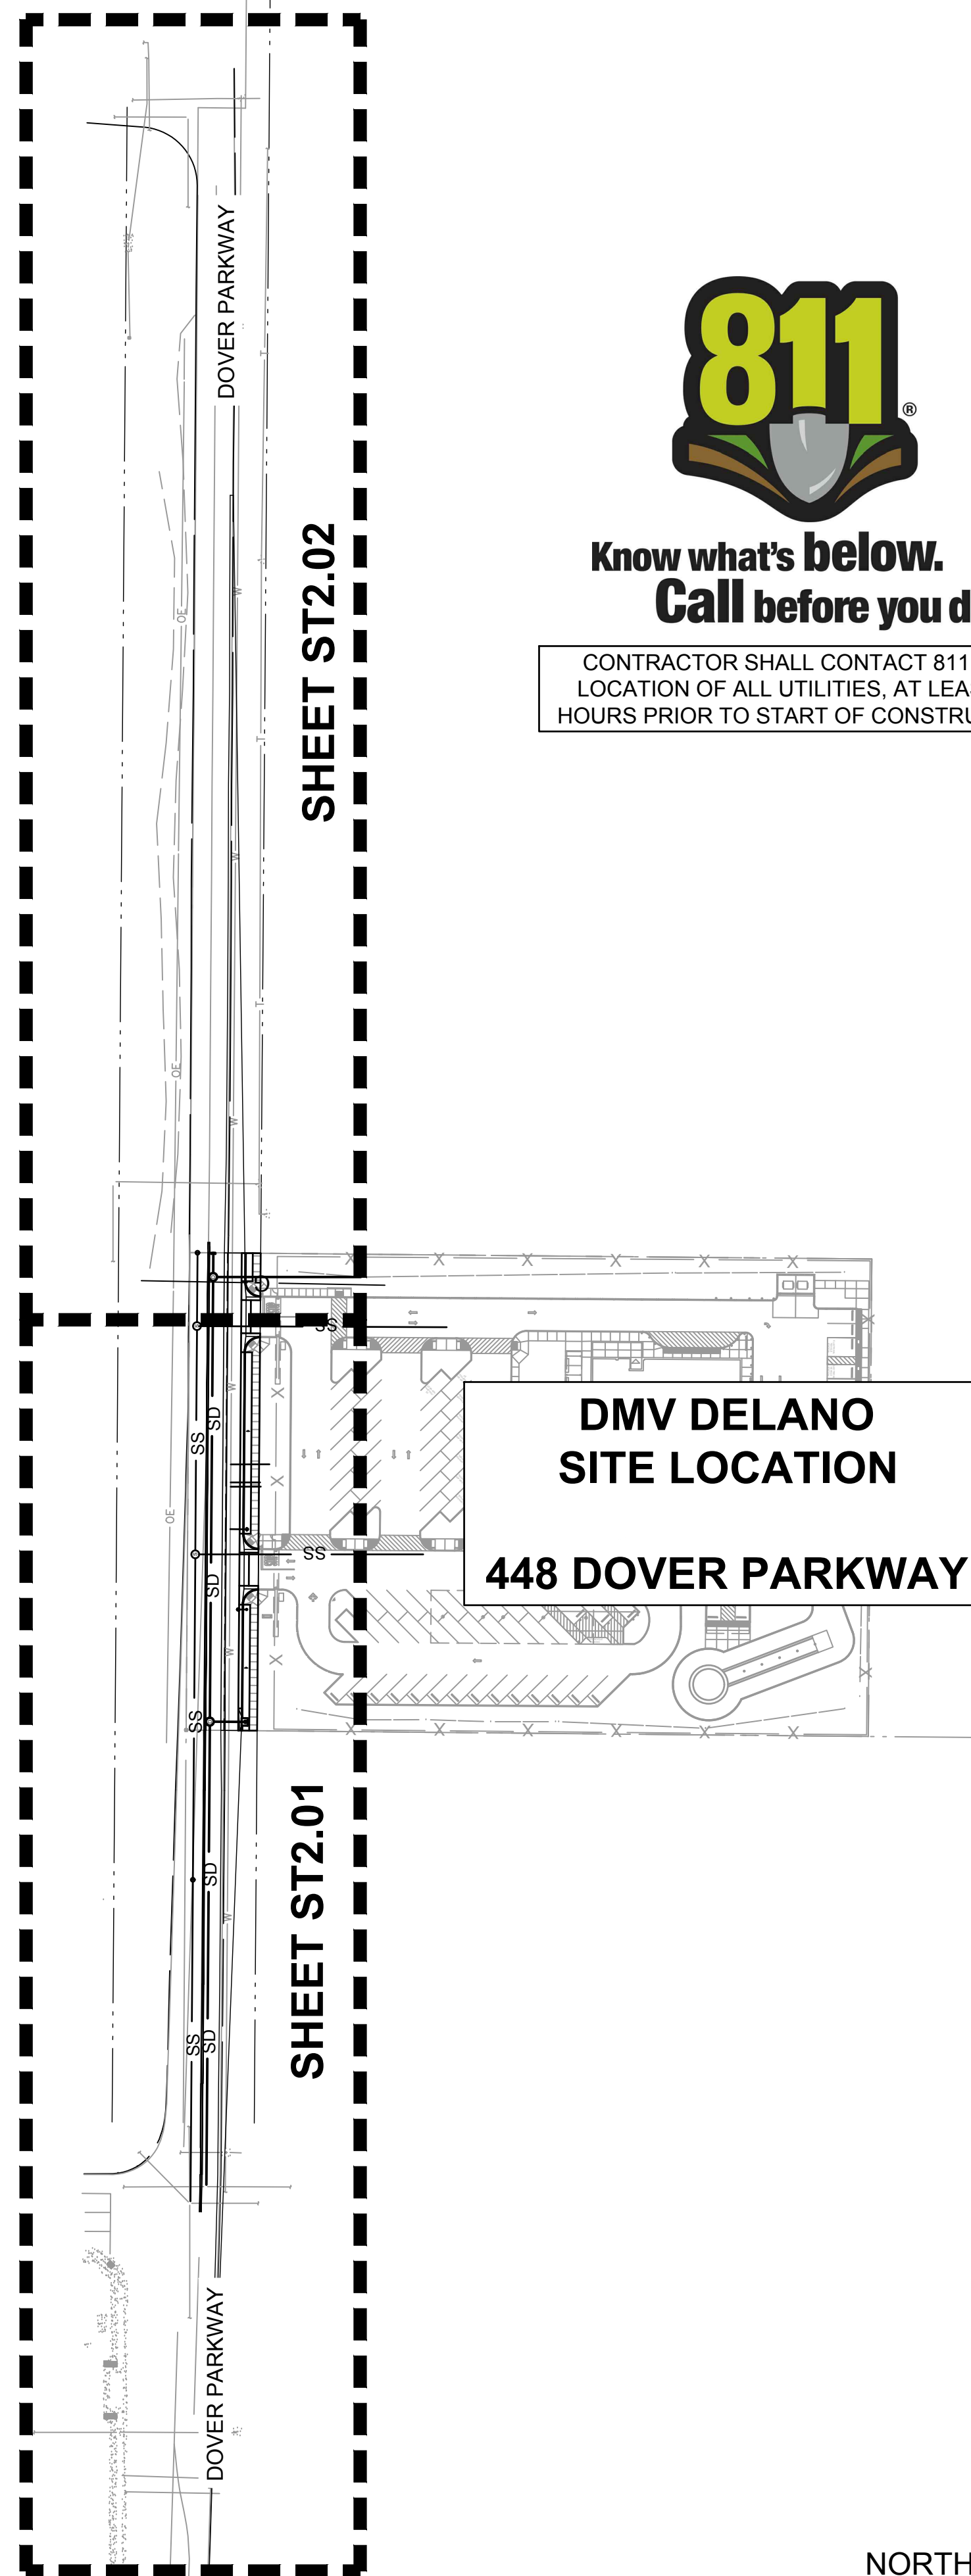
DOVER PARKWAY

SHEET ST2.02

811®

Know what's below.
Call before you d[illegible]

CONTRACTOR SHALL CONTACT 811 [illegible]
LOCATION OF ALL UTILITIES, AT LEA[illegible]
HOURS PRIOR TO START OF CONSTRU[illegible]

OE

W

OE

W

SS

SS

SD

SS

SD

SS

SD

SS

SD

SS

OE

W

DMV DELANO
SITE LOCATION

448 DOVER PARKWAY

SHEET ST2.01

DOVER PARKWAY

NORTH